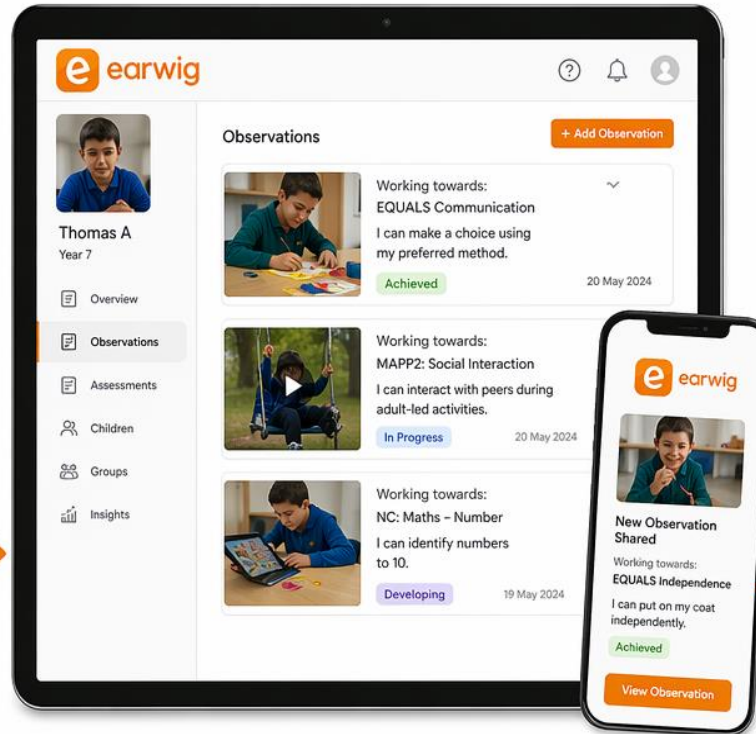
e earwig

Thomas A
Year 7

Overview
Observations
Assessments
Children
Groups
Insights

Observations

+ Add Observation

Working towards:
EQUALS Communication
I can make a choice using my preferred method.
Achieved
20 May 2024

Working towards:
MAPP2: Social Interaction
I can interact with peers during adult-led activities.
In Progress
20 May 2024

Working towards:
NC: Maths – Number
I can identify numbers to 10.
Developing
19 May 2024

e earwig

New Observation Shared
Working towards:
EQUALS Independence
I can put on my coat independently.
Achieved
View Observation